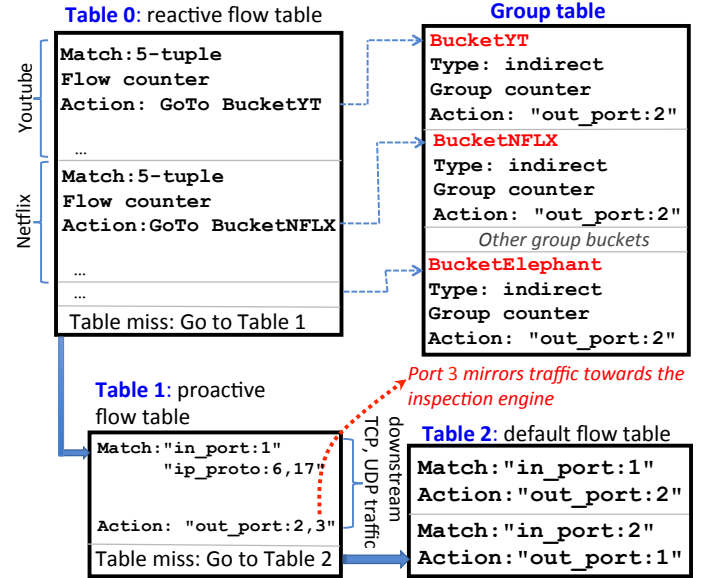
Table 0: reactive flow table

Youtube

Match:5-tuple
Flow counter
Action: GoTo BucketYT

…

Netflix

Match:5-tuple
Flow counter
Action:GoTo BucketNFLX

…

…

Table miss: Go to Table 1

Group table

BucketYT
Type: indirect
Group counter
Action: "out_port:2"

BucketNFLX
Type: indirect
Group counter
Action: "out_port:2"

Other group buckets

BucketElephant
Type: indirect
Group counter
Action: "out_port:2"

Port 3 mirrors traffic towards the inspection engine

Table 1: proactive flow table

Match:"in_port:1"
"ip_proto:6,17"

Action: "out_port:2,3"

Table miss: Go to Table 2

downstream TCP, UDP traffic

Table 2: default flow table

Match:"in_port:1"
Action:"out_port:2"

Match:"in_port:2"
Action:"out_port:1"